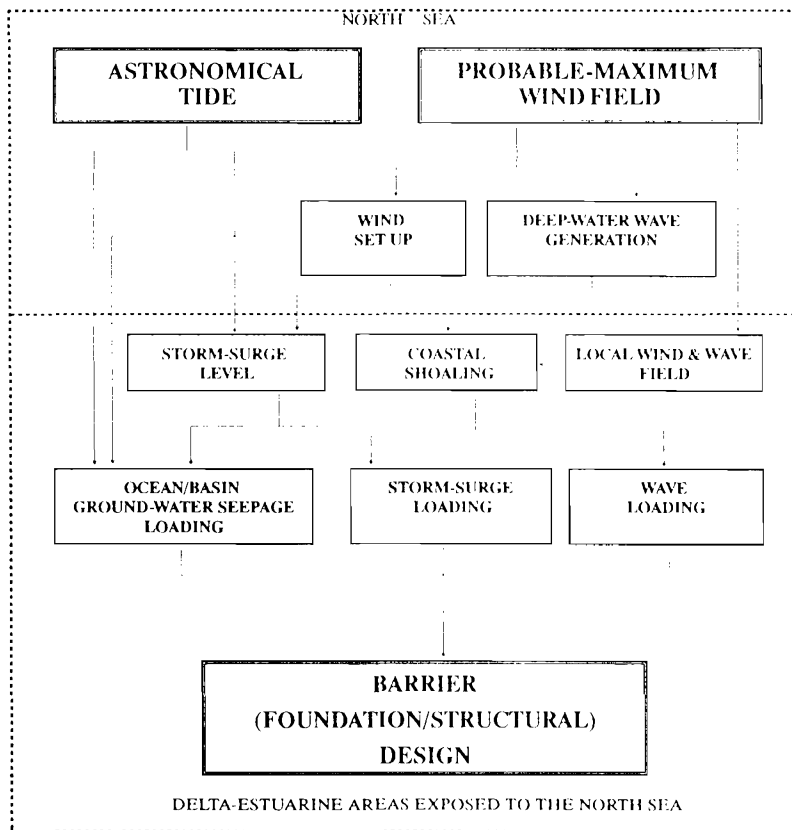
NORTH SEA

ASTRONOMICAL TIDE

PROBABLE-MAXIMUM WIND FIELD

WIND SET UP

DEEP-WATER WAVE GENERATION

STORM-SURGE LEVEL

COASTAL SHOALING

LOCAL WIND & WAVE FIELD

OCEAN/BASIN GROUND-WATER SEEPAGE LOADING

STORM-SURGE LOADING

WAVE LOADING

BARRIER (FOUNDATION/STRUCTURAL) DESIGN

DELTA-ESTUARINE AREAS EXPOSED TO THE NORTH SEA